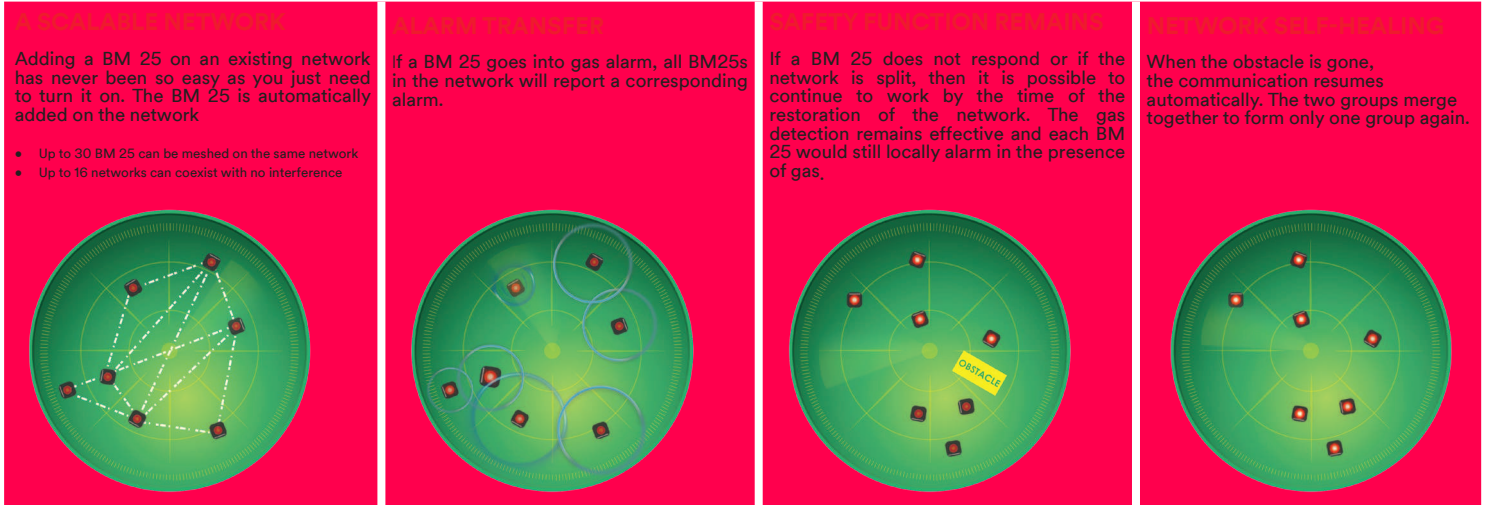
A SCALABLE NETWORK

Adding a BM 25 on an existing network has never been so easy as you just need to turn it on. The BM 25 is automatically added on the network

• Up to 30 BM 25 can be meshed on the same network
• Up to 16 networks can coexist with no interference

ALARM TRANSFER

If a BM 25 goes into gas alarm, all BM25s in the network will report a corresponding alarm.

SAFETY FUNCTION REMAINS

If a BM 25 does not respond or if the network is split, then it is possible to continue to work by the time of the restoration of the network. The gas detection remains effective and each BM 25 would still locally alarm in the presence of gas.

OBSTACLE

NETWORK SELF-HEALING

When the obstacle is gone, the communication resumes automatically. The two groups merge together to form only one group again.